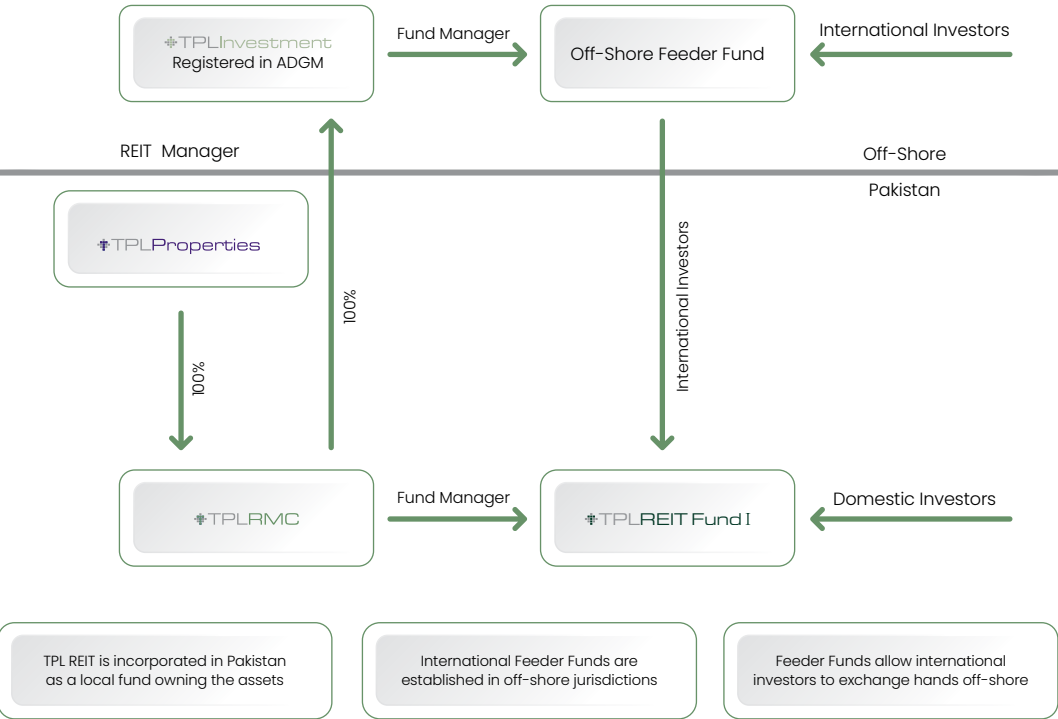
TPLInvestment
Registered in ADGM

Fund Manager

Off-Shore Feeder Fund

International Investors

REIT Manager

Off-Shore

Pakistan

TPLProperties

100%

100%

International Investors

TPLRMC

Fund Manager

TPLREIT Fund I

Domestic Investors

TPL REIT is incorporated in Pakistan as a local fund owning the assets

International Feeder Funds are established in off-shore jurisdictions

Feeder Funds allow international investors to exchange hands off-shore